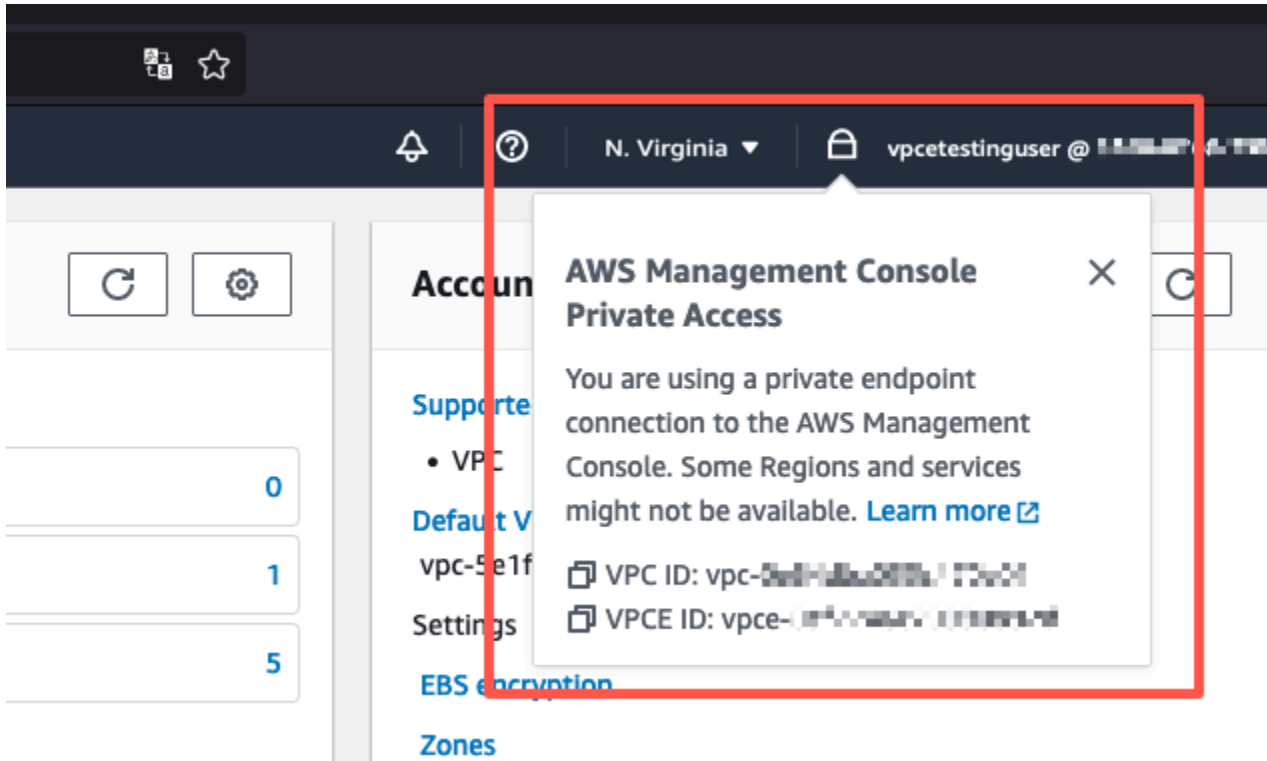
N. Virginia ▼

vpcetestinguser @ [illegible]

Accoun

0

1

5

Supporte

• VPC

Default V

vpc-5e1f

Settings

EBS encryption

Zones

AWS Management Console Private Access

You are using a private endpoint connection to the AWS Management Console. Some Regions and services might not be available. Learn more

VPC ID: vpc-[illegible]

VPCE ID: vpce-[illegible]